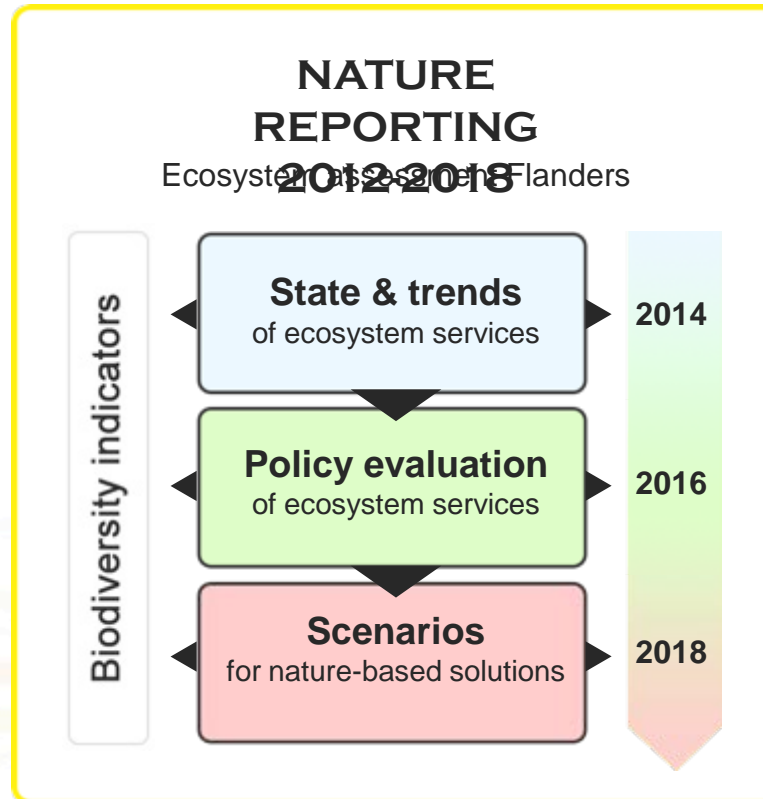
NATURE REPORTING
2012-2018
Ecosystem assessment Flanders

Biodiversity indicators

State & trends
of ecosystem services

2014

Policy evaluation
of ecosystem services

2016

Scenarios
for nature-based solutions

2018